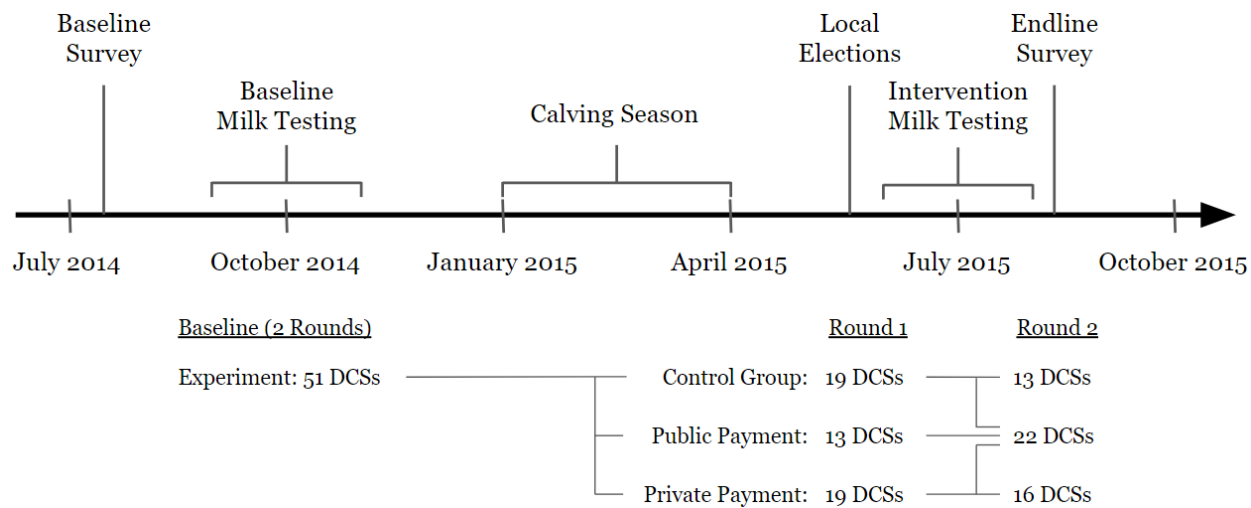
Baseline Survey

Baseline Milk Testing

Calving Season

Local Elections

Intervention Milk Testing

Endline Survey

July 2014

October 2014

January 2015

April 2015

July 2015

October 2015

Baseline (2 Rounds)

Round 1

Round 2

Experiment: 51 DCSs

Control Group: 19 DCSs

13 DCSs

Public Payment: 13 DCSs

22 DCSs

Private Payment: 19 DCSs

16 DCSs